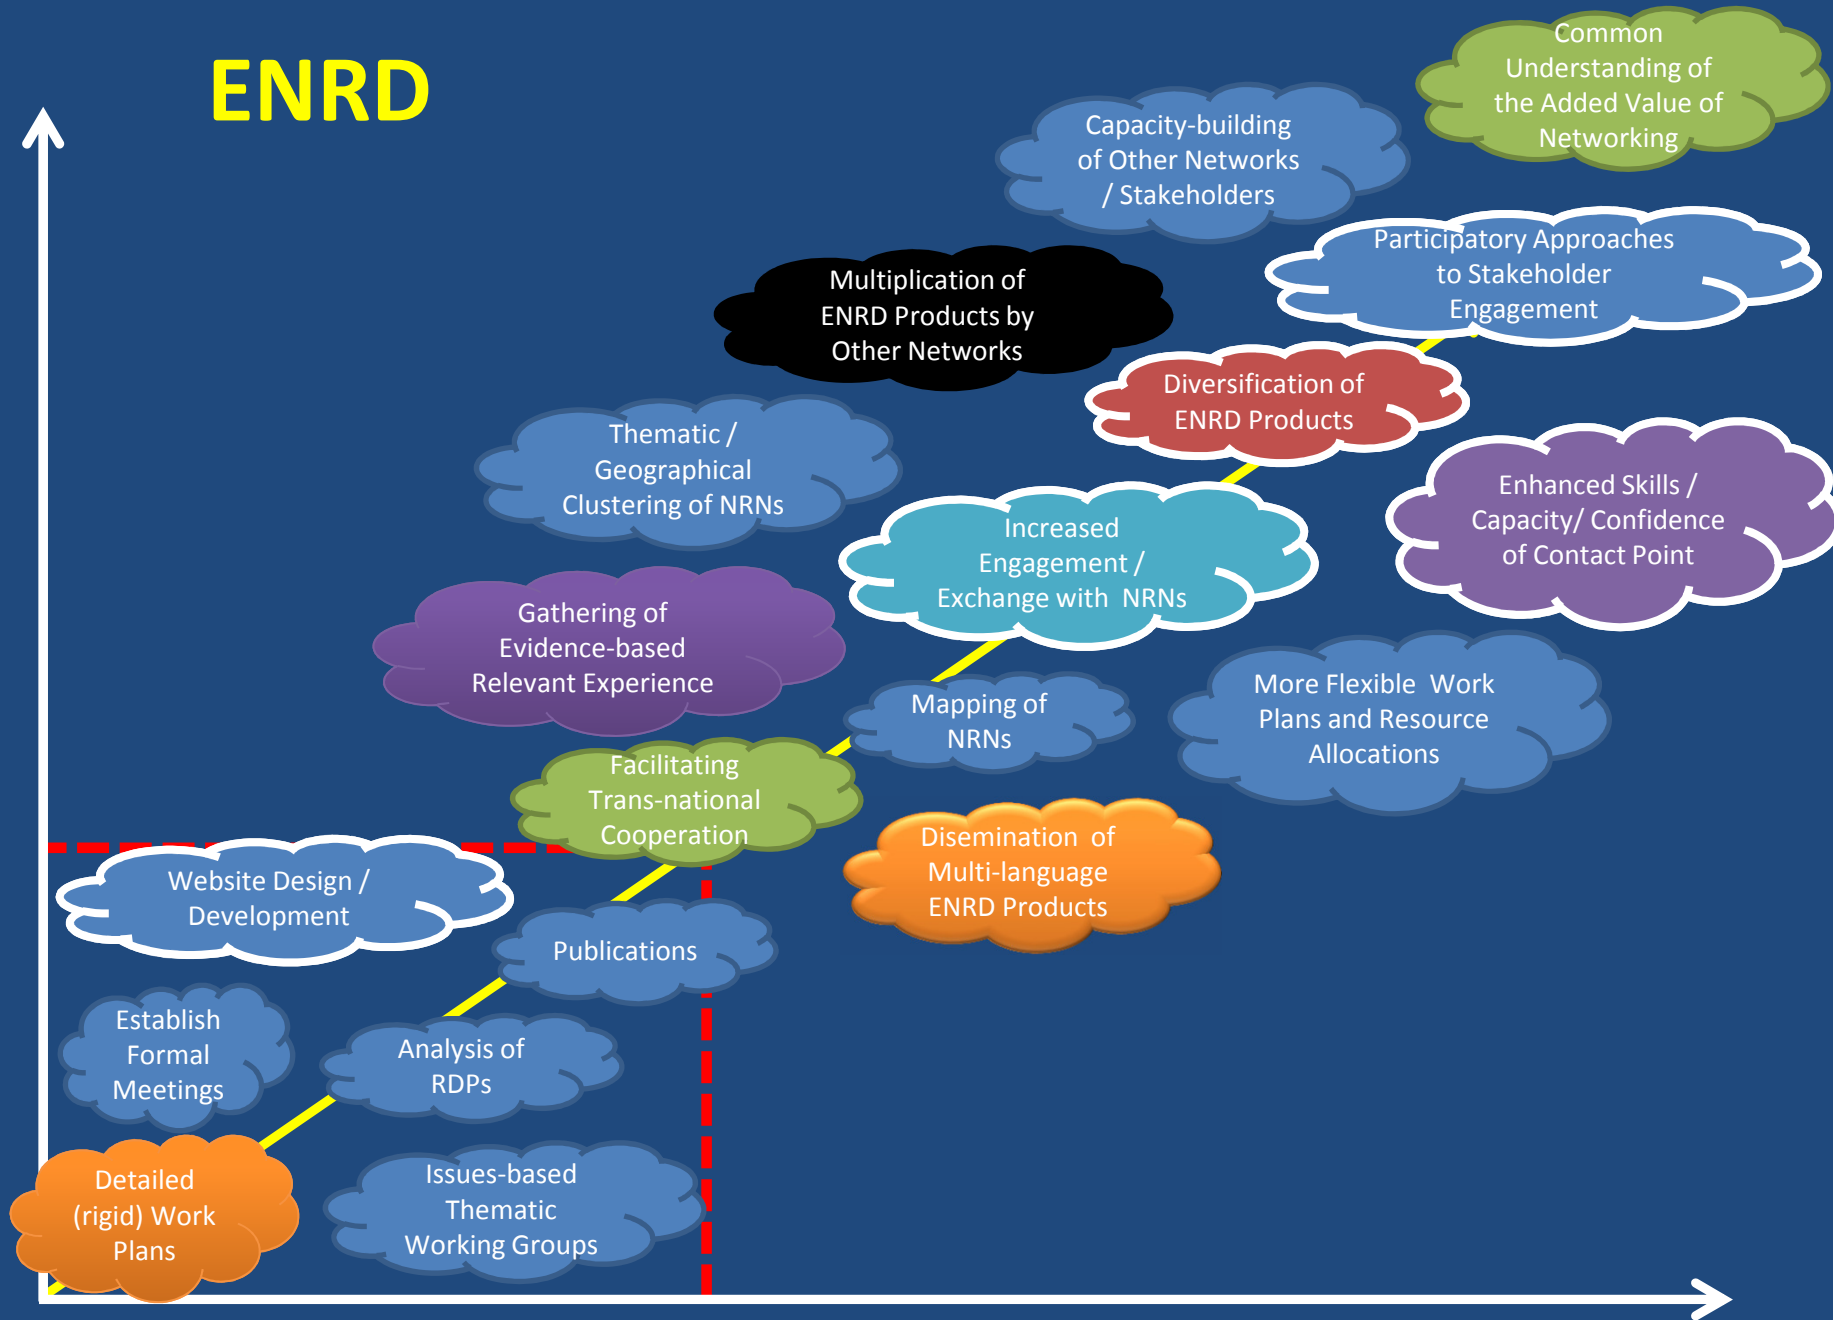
ENRD

Common Understanding of the Added Value of Networking

Capacity-building of Other Networks / Stakeholders

Participatory Approaches to Stakeholder Engagement

Multiplication of ENRD Products by Other Networks

Diversification of ENRD Products

Thematic / Geographical Clustering of NRNs

Enhanced Skills / Capacity/ Confidence of Contact Point

Increased Engagement / Exchange with NRNs

Gathering of Evidence-based Relevant Experience

More Flexible Work Plans and Resource Allocations

Mapping of NRNs

Facilitating Trans-national Cooperation

Disemination of Multi-language ENRD Products

Website Design / Development

Publications

Establish Formal Meetings

Analysis of RDPs

Detailed (rigid) Work Plans

Issues-based Thematic Working Groups